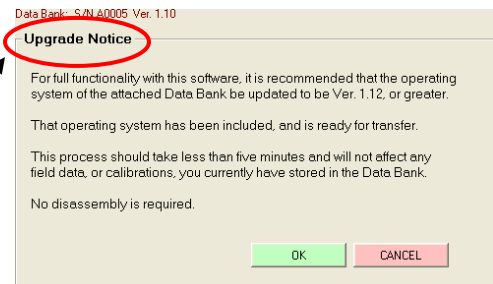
Data Bank: S/N A0005 Ver. 1.10

Upgrade Notice

For full functionality with this software, it is recommended that the operating system of the attached Data Bank be updated to be Ver. 1.12, or greater.

That operating system has been included, and is ready for transfer.

This process should take less than five minutes and will not affect any field data, or calibrations, you currently have stored in the Data Bank.

No disassembly is required.

OK

CANCEL